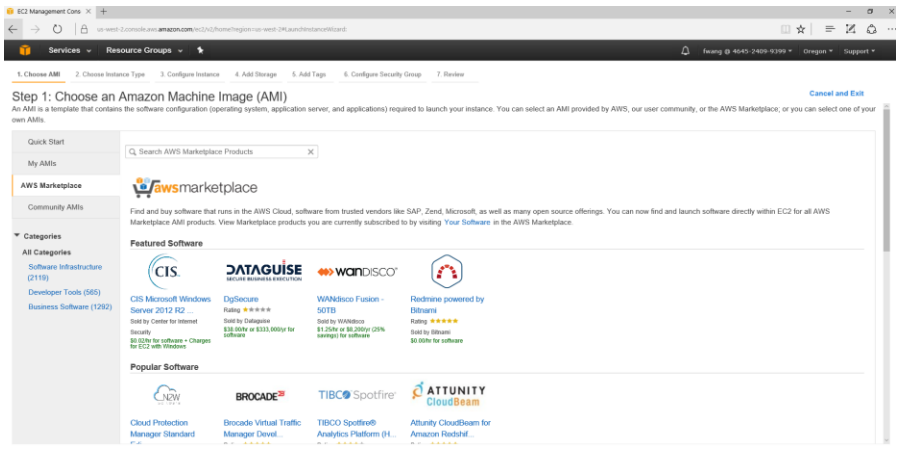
EC2 Management Cons ×

us-west-2.console.aws.amazon.com/ec2/v2/home?region=us-west-2#LaunchInstanceWizard:

Services ▾ Resource Groups ▾

fwang @ 4645-2409-9399 ▾ Oregon ▾ Support ▾

1. Choose AMI 2. Choose Instance Type 3. Configure Instance 4. Add Storage 5. Add Tags 6. Configure Security Group 7. Review

Step 1: Choose an Amazon Machine Image (AMI)

Cancel and Exit

An AMI is a template that contains the software configuration (operating system, application server, and applications) required to launch your instance. You can select an AMI provided by AWS, our user community, or the AWS Marketplace; or you can select one of your own AMIs.

Quick Start

My AMIs

AWS Marketplace

Community AMIs

▼ Categories

All Categories

Software Infrastructure (2119)

Developer Tools (565)

Business Software (1292)

Search AWS Marketplace Products ×

awsmarketplace

Find and buy software that runs in the AWS Cloud, software from trusted vendors like SAP, Zend, Microsoft, as well as many open source offerings. You can now find and launch software directly within EC2 for all AWS Marketplace AMI products. View Marketplace products you are currently subscribed to by visiting Your Software in the AWS Marketplace.

Featured Software

CIS.

CIS Microsoft Windows Server 2012 R2 ...

Sold by Center for Internet Security

$0.02/hr for software + Charges for EC2 with Windows

DATAGUISE
SECURE BUSINESS EXECUTION

DgSecure

Rating ★★★★★

Sold by Dataguise

$38.00/hr or $333,000/yr for software

wanDISCO

WANdisco Fusion - 50TB

Sold by WANdisco

$1.25/hr or $8,200/yr (25% savings) for software

Redmine powered by Bitnami

Rating ★★★★★

Sold by Bitnami

$0.00/hr for software

Popular Software

N2W

BROCADE

TIBCO Spotfire

ATTUNITY CloudBeam

Cloud Protection Manager Standard

Brocade Virtual Traffic Manager Devel...

TIBCO Spotfire® Analytics Platform (H...

Attunity CloudBeam for Amazon Redshif...